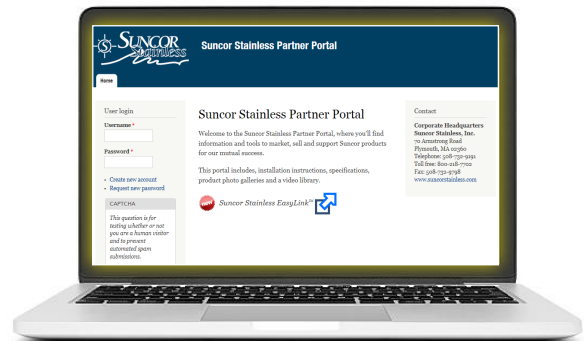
SUNCOR Stainless

Suncor Stainless Partner Portal

Home

User login

Username *

Password *

Create new account
Request new password

CAPTCHA

This question is for testing whether or not you are a human visitor and to prevent automated spam submissions.

Suncor Stainless Partner Portal

Welcome to the Suncor Stainless Partner Portal, where you'll find information and tools to market, sell and support Suncor products for our mutual success.

This portal includes, installation instructions, specifications, product photo galleries and a video library.

NEW Suncor Stainless EasyLink™

Contact

Corporate Headquarters
Suncor Stainless, Inc.
70 Armstrong Road
Plymouth, MA 02360
Telephone: 508-732-9191
Toll free: 800-228-7702
Fax: 508-732-9798
www.suncorstainless.com